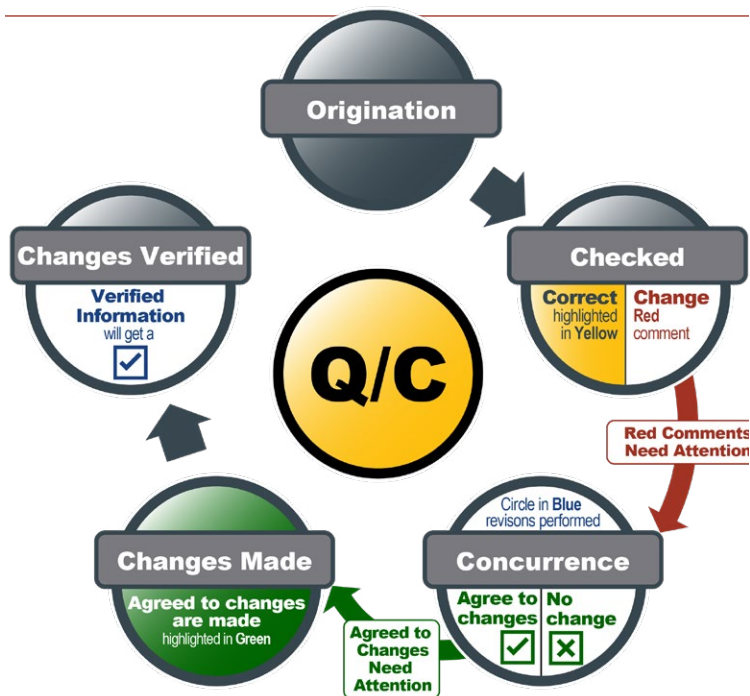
Origination

Checked

Correct highlighted in Yellow

Change Red comment

Red Comments Need Attention

Circle in Blue revisons performed

Concurrence

Agree to changes

No change

Agreed to Changes Need Attention

Changes Made

Agreed to changes are made highlighted in Green

Changes Verified

Verified Information will get a

Q/C